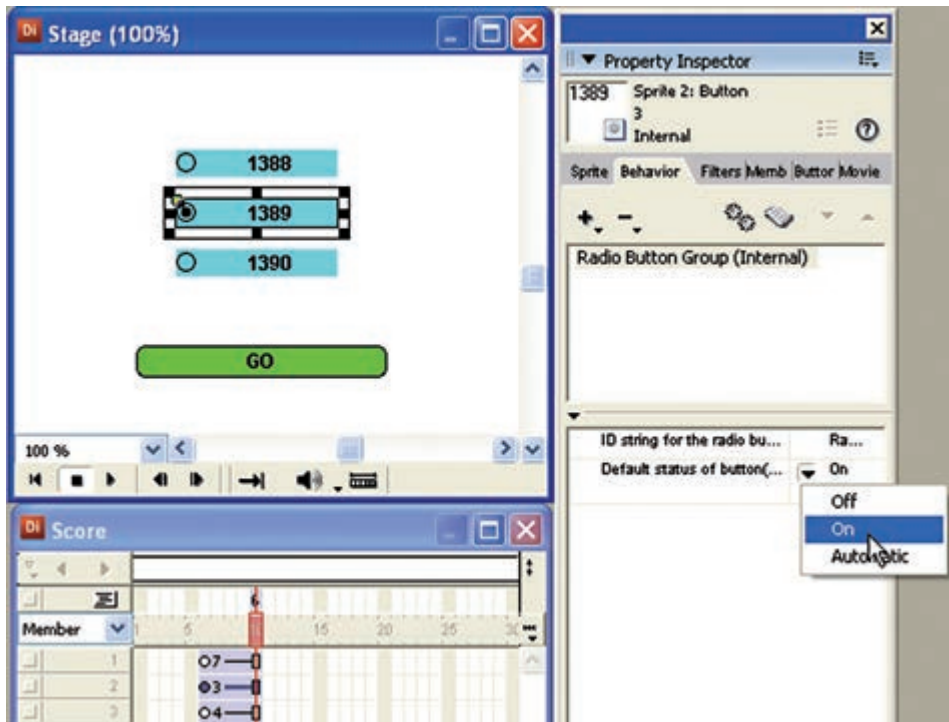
Stage (100%)

1388

1389

1390

GO

100 %

Score

Member

6

5

15

20

25

1

2

3

07

03

04

Property Inspector

1389

Sprite 2: Button

3

Internal

Sprite Behavior Filters Memb Buttor Movie

Radio Button Group (Internal)

ID string for the radio bu...

Ra...

Default status of button(...

On

Off

On

Automatic